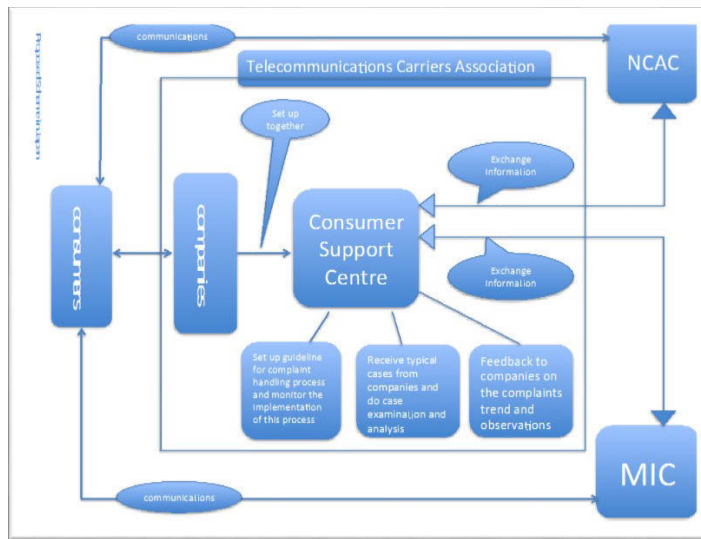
Proposed Scheme for Japan

communications

NCAC

Telecommunications Carriers Association

Set up together

Exchange Information

consumers

companies

Consumer Support Centre

Exchange Information

Set up guideline for complaint handling process and monitor the implementation of this process

Receive typical cases from companies and do case examination and analysis

Feedback to companies on the complaints trend and observations

communications

MIC